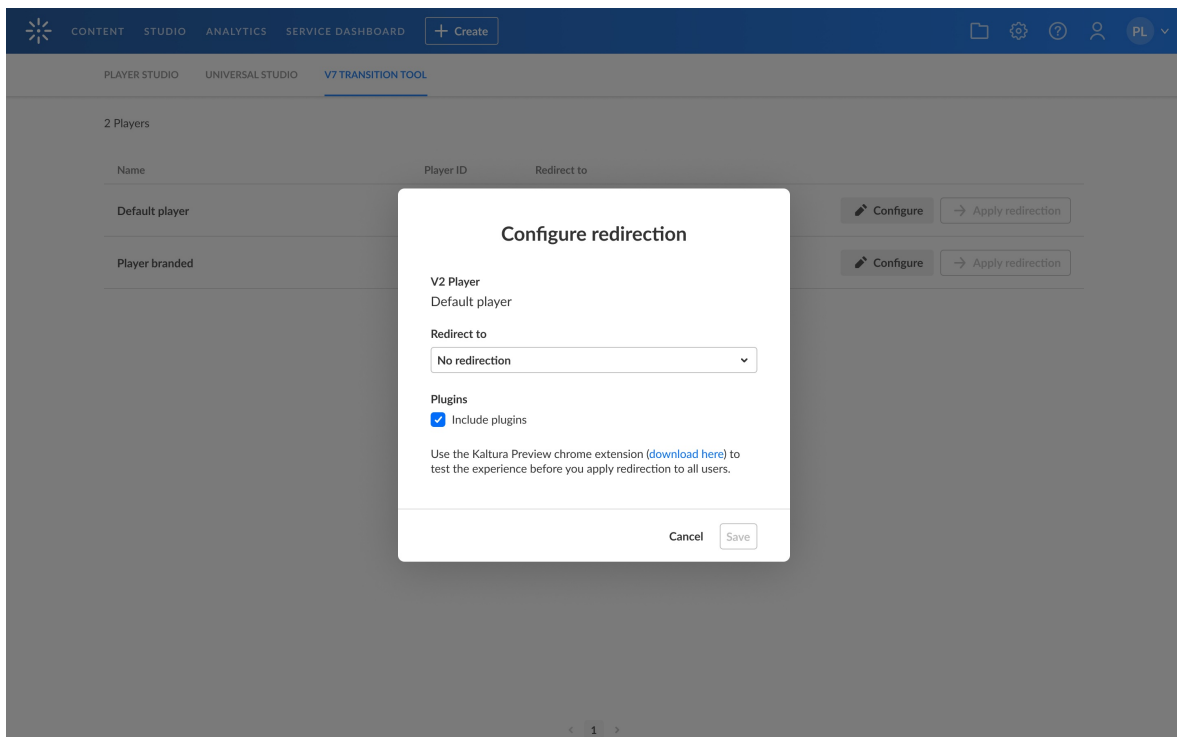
CONTENT STUDIO ANALYTICS SERVICE DASHBOARD + Create

PL

PLAYER STUDIO UNIVERSAL STUDIO V7 TRANSITION TOOL

2 Players

| Name | Player ID | Redirect to | | |
|---|---|---|---|---|
| Default player | | | Configure | → Apply redirection |
| Player branded | | | Configure | → Apply redirection |

Configure redirection

V2 Player
Default player

Redirect to
No redirection

Plugins
Include plugins

Use the Kaltura Preview chrome extension (download here) to test the experience before you apply redirection to all users.

Cancel Save

< 1 >